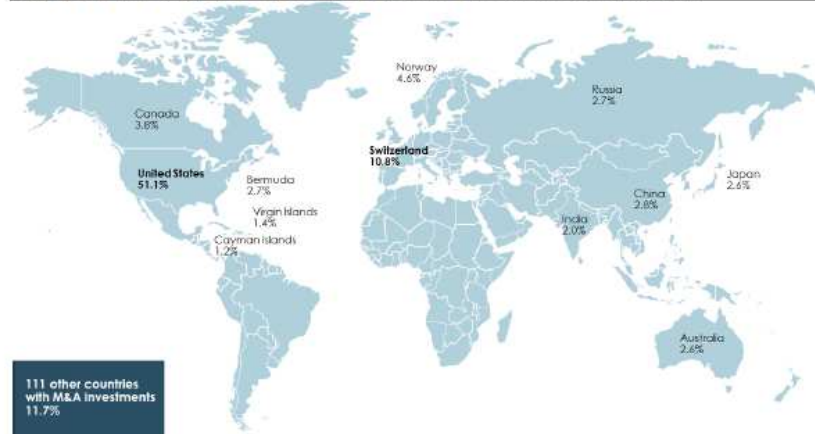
Norway
4.6%

Russia
2.7%

Canada
3.8%

Switzerland
10.8%

United States
51.1%

Bermuda
2.7%

Japan
2.6%

China
2.8%

Virgin Islands
1.4%

India
2.0%

Cayman Islands
1.2%

Australia
2.6%

111 other countries
with M&A investments
11.7%